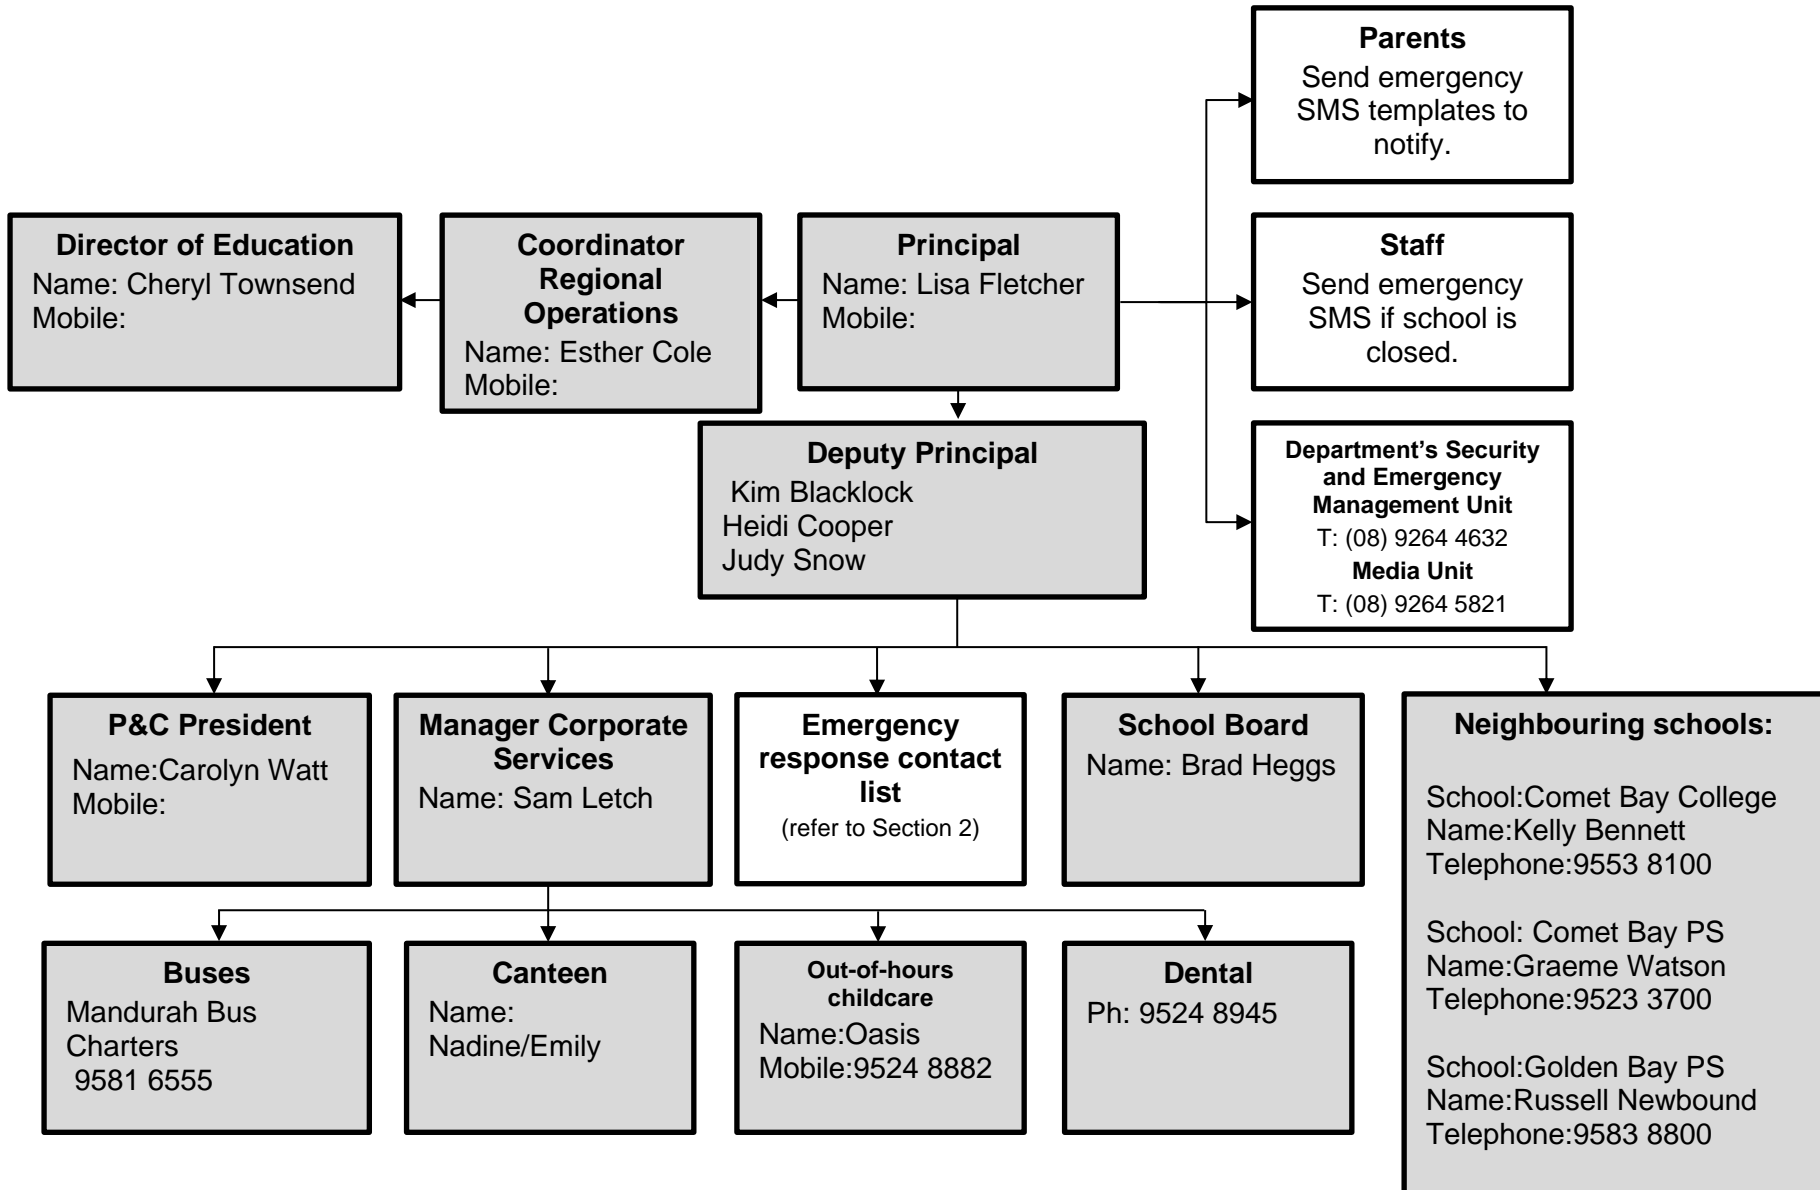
**Parents**
Send emergency SMS templates to notify.

**Director of Education**
Name: Cheryl Townsend
Mobile:

**Coordinator Regional Operations**
Name: Esther Cole
Mobile:

**Principal**
Name: Lisa Fletcher
Mobile:

**Staff**
Send emergency SMS if school is closed.

**Deputy Principal**
Kim Blacklock
Heidi Cooper
Judy Snow

**Department's Security and Emergency Management Unit**
T: (08) 9264 4632
**Media Unit**
T: (08) 9264 5821

**P&C President**
Name:Carolyn Watt
Mobile:

**Manager Corporate Services**
Name: Sam Letch

**Emergency response contact list**
(refer to Section 2)

**School Board**
Name: Brad Heggs

**Neighbouring schools:**

School:Comet Bay College
Name:Kelly Bennett
Telephone:9553 8100

School: Comet Bay PS
Name:Graeme Watson
Telephone:9523 3700

School:Golden Bay PS
Name:Russell Newbound
Telephone:9583 8800

**Buses**
Mandurah Bus Charters
9581 6555

**Canteen**
Name:
Nadine/Emily

**Out-of-hours childcare**
Name:Oasis
Mobile:9524 8882

**Dental**
Ph: 9524 8945